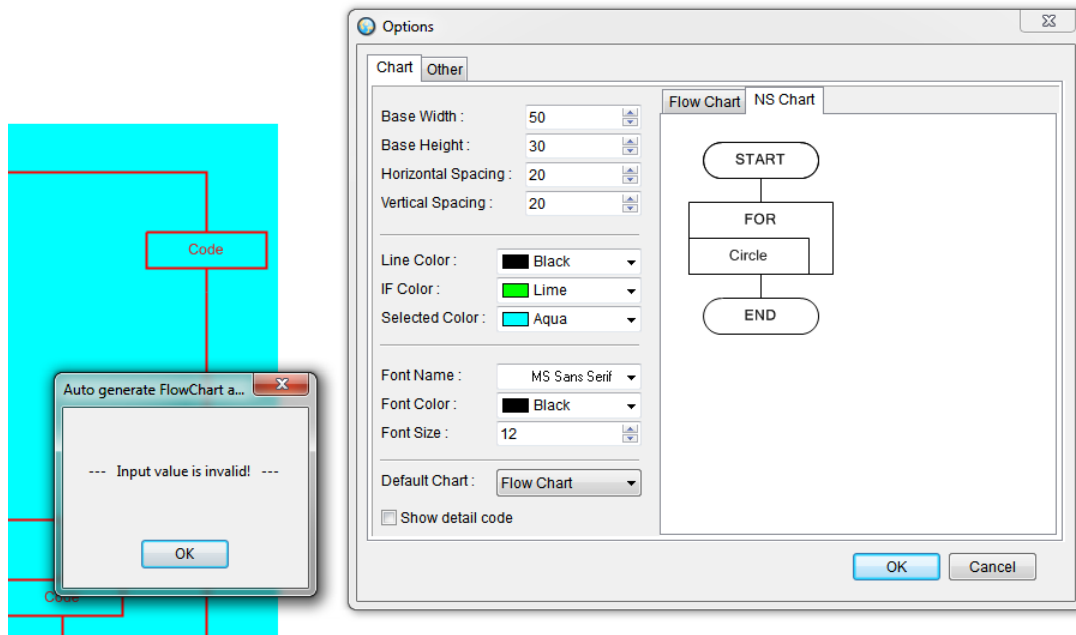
Code

Auto generate FlowChart a...

--- Input value is invalid! ---

OK

Code

Options

Chart Other

Base Width : 50
Base Height : 30
Horizontal Spacing : 20
Vertical Spacing : 20

Line Color : Black
IF Color : Lime
Selected Color : Aqua

Font Name : MS Sans Serif
Font Color : Black
Font Size : 12

Default Chart : Flow Chart

Show detail code

Flow Chart NS Chart

START

FOR

Circle

END

OK Cancel